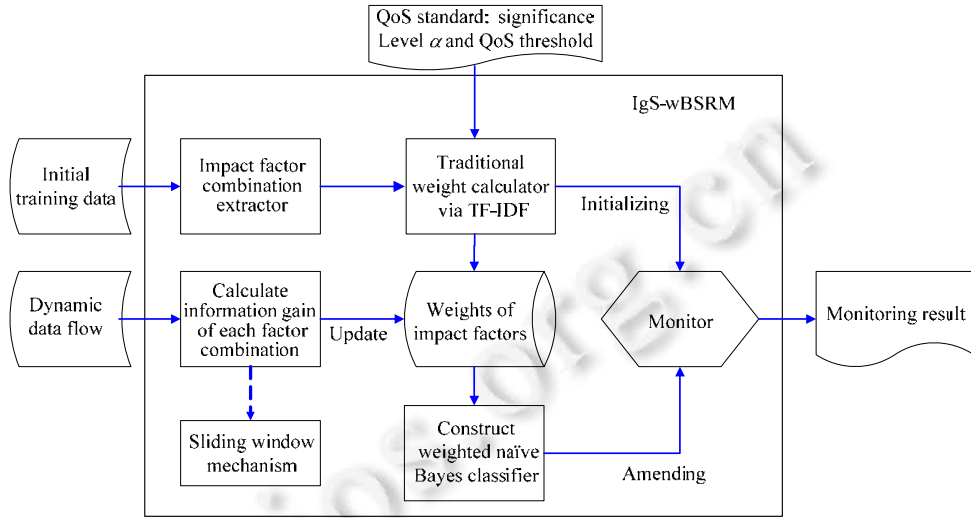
QoS standard: significance Level $\alpha$ and QoS threshold

IgS-wBSRM

Initial training data

Impact factor combination extractor

Traditional weight calculator via TF-IDF

Initializing

Dynamic data flow

Calculate information gain of each factor combination

Update

Weights of impact factors

Monitor

Monitoring result

Sliding window mechanism

Construct weighted naïve Bayes classifier

Amending

www.jos.org.cn